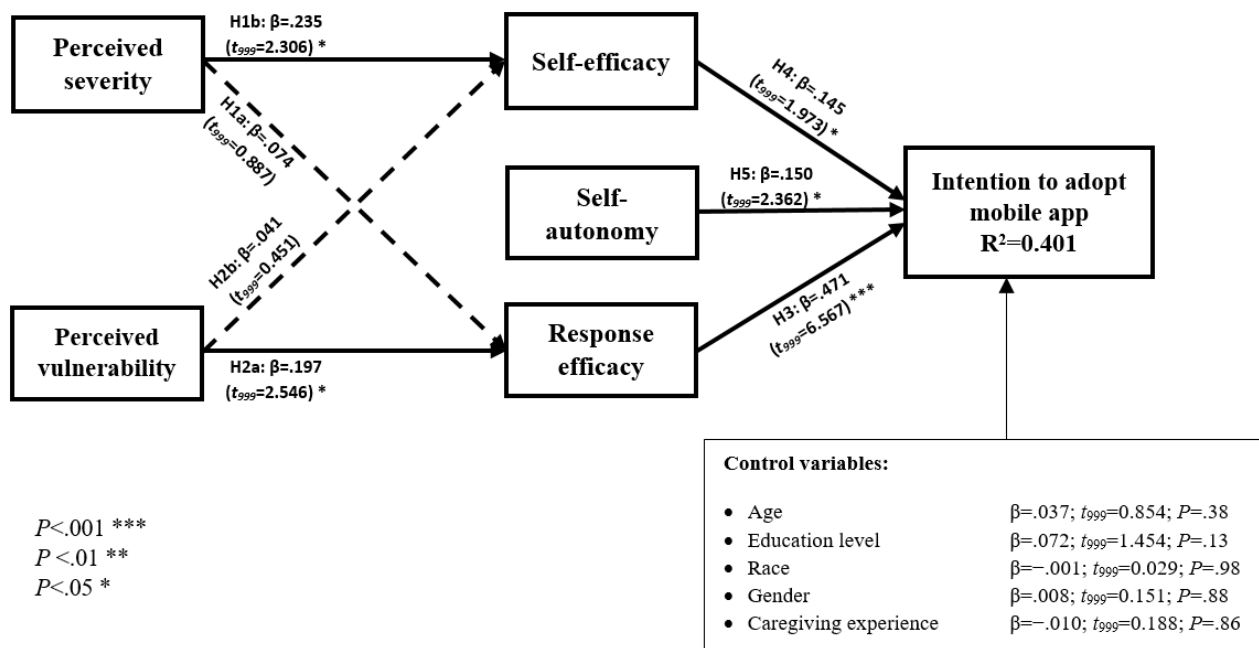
Perceived severity

H1b: β=.235 ($t_{999}$=2.306) *

Self-efficacy

H1a: β=.074 ($t_{999}$=0.887)

H4: β=.145 ($t_{999}$=1.973) *

Self-autonomy

H5: β=.150 ($t_{999}$=2.362) *

Intention to adopt mobile app R²=0.401

H2b: β=.041 ($t_{999}$=0.451)

Perceived vulnerability

H2a: β=.197 ($t_{999}$=2.546) *

Response efficacy

H3: β=.471 ($t_{999}$=6.567) ***

Control variables:

- Age β=.037; $t_{999}$=0.854; P=.38
- Education level β=.072; $t_{999}$=1.454; P=.13
- Race β=−.001; $t_{999}$=0.029; P=.98
- Gender β=.008; $t_{999}$=0.151; P=.88
- Caregiving experience β=−.010; $t_{999}$=0.188; P=.86

P<.001 ***
P <.01 **
P<.05 *